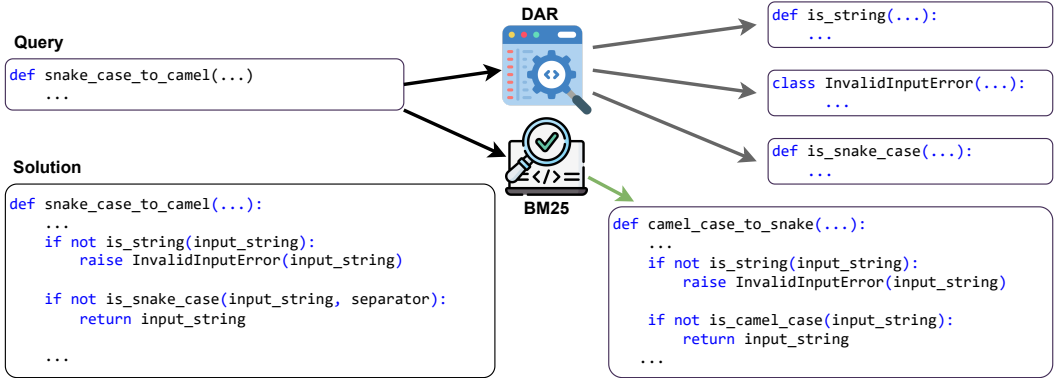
Query

def snake_case_to_camel(...)
    ...

DAR

def is_string(...):
    ...

class InvalidInputError(...):
    ...

def is_snake_case(...):
    ...

Solution

def snake_case_to_camel(...):
    ...
    if not is_string(input_string):
        raise InvalidInputError(input_string)

    if not is_snake_case(input_string, separator):
        return input_string

    ...

BM25

def camel_case_to_snake(...):
    ...
    if not is_string(input_string):
        raise InvalidInputError(input_string)

    if not is_camel_case(input_string):
        return input_string
    ...